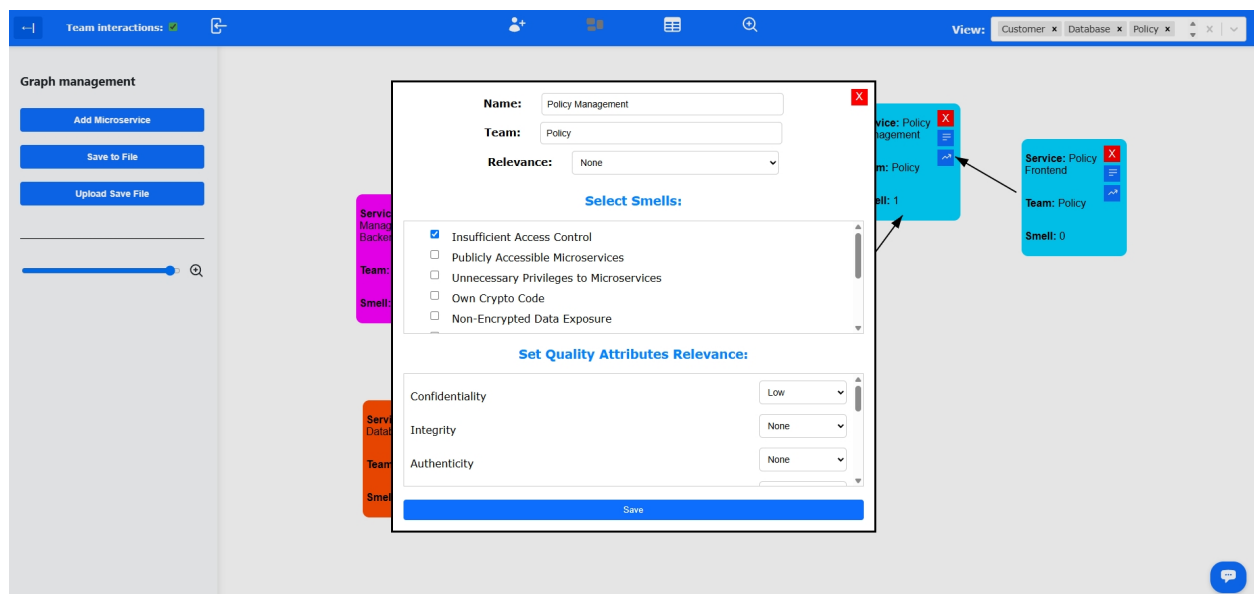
←| Team interactions: ✓

View: Customer × Database × Policy ×

Graph management

Add Microservice

Save to File

Upload Save File

Servic Manag Backe

Team:

Smell:

Servi Datab

Team

Smel

vice: Policy nagement

m: Policy

ell: 1

X

Service: Policy Frontend

Team: Policy

Smell: 0

X

Name: Policy Management

Team: Policy

Relevance: None

X

Select Smells:

☑ Insufficient Access Control
☐ Publicly Accessible Microservices
☐ Unnecessary Privileges to Microservices
☐ Own Crypto Code
☐ Non-Encrypted Data Exposure

Set Quality Attributes Relevance:

| | |
|---|---|
| Confidentiality | Low |
| Integrity | None |
| Authenticity | None |

Save